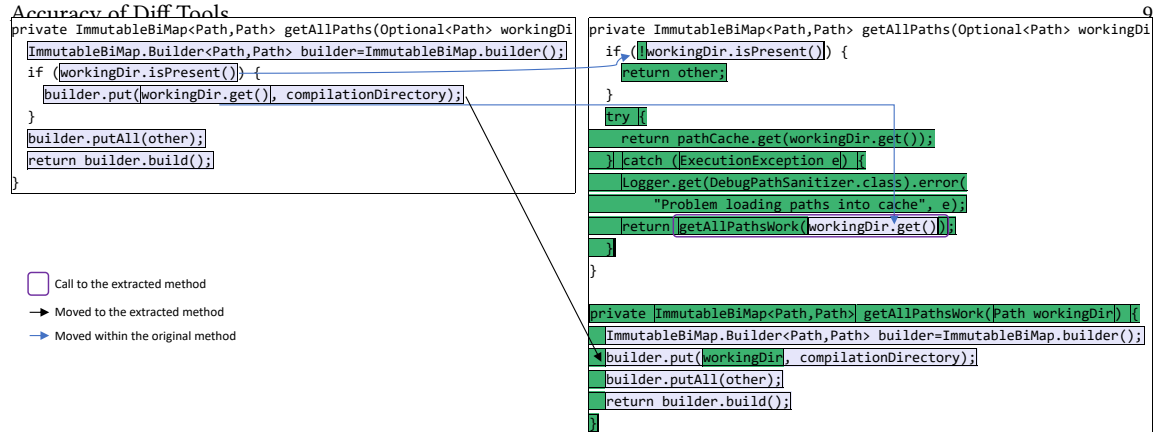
Accuracy of Diff Tools 9

private ImmutableBiMap<Path,Path> getAllPaths(Optional<Path> workingDi
  ImmutableBiMap.Builder<Path,Path> builder=ImmutableBiMap.builder();
  if (workingDir.isPresent()) {
    builder.put(workingDir.get(), compilationDirectory);
  }
  builder.putAll(other);
  return builder.build();
}

Call to the extracted method
Moved to the extracted method
Moved within the original method

private ImmutableBiMap<Path,Path> getAllPaths(Optional<Path> workingDi
  if (!workingDir.isPresent()) {
    return other;
  }
  try {
    return pathCache.get(workingDir.get());
  } catch (ExecutionException e) {
    Logger.get(DebugPathSanitizer.class).error(
        "Problem loading paths into cache", e);
    return getAllPathsWork(workingDir.get());
  }
}

private ImmutableBiMap<Path,Path> getAllPathsWork(Path workingDir) {
  ImmutableBiMap.Builder<Path,Path> builder=ImmutableBiMap.builder();
  builder.put(workingDir, compilationDirectory);
  builder.putAll(other);
  return builder.build();
}